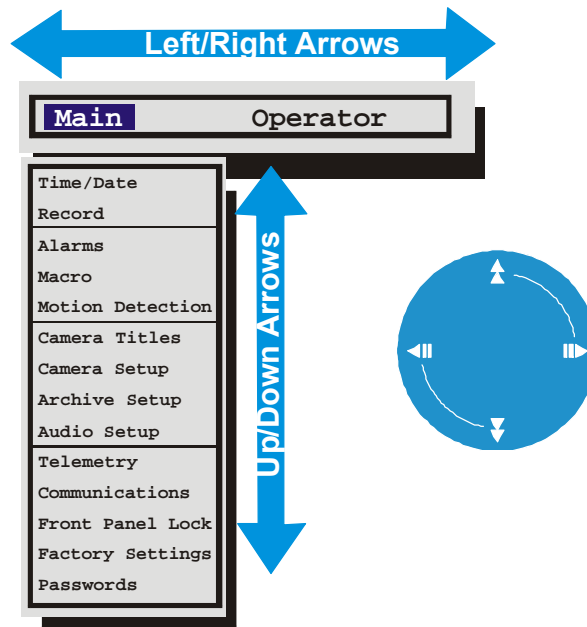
Left/Right Arrows

Main Operator

Time/Date
Record
Alarms
Macro
Motion Detection
Camera Titles
Camera Setup
Archive Setup
Audio Setup
Telemetry
Communications
Front Panel Lock
Factory Settings
Passwords

Up/Down Arrows